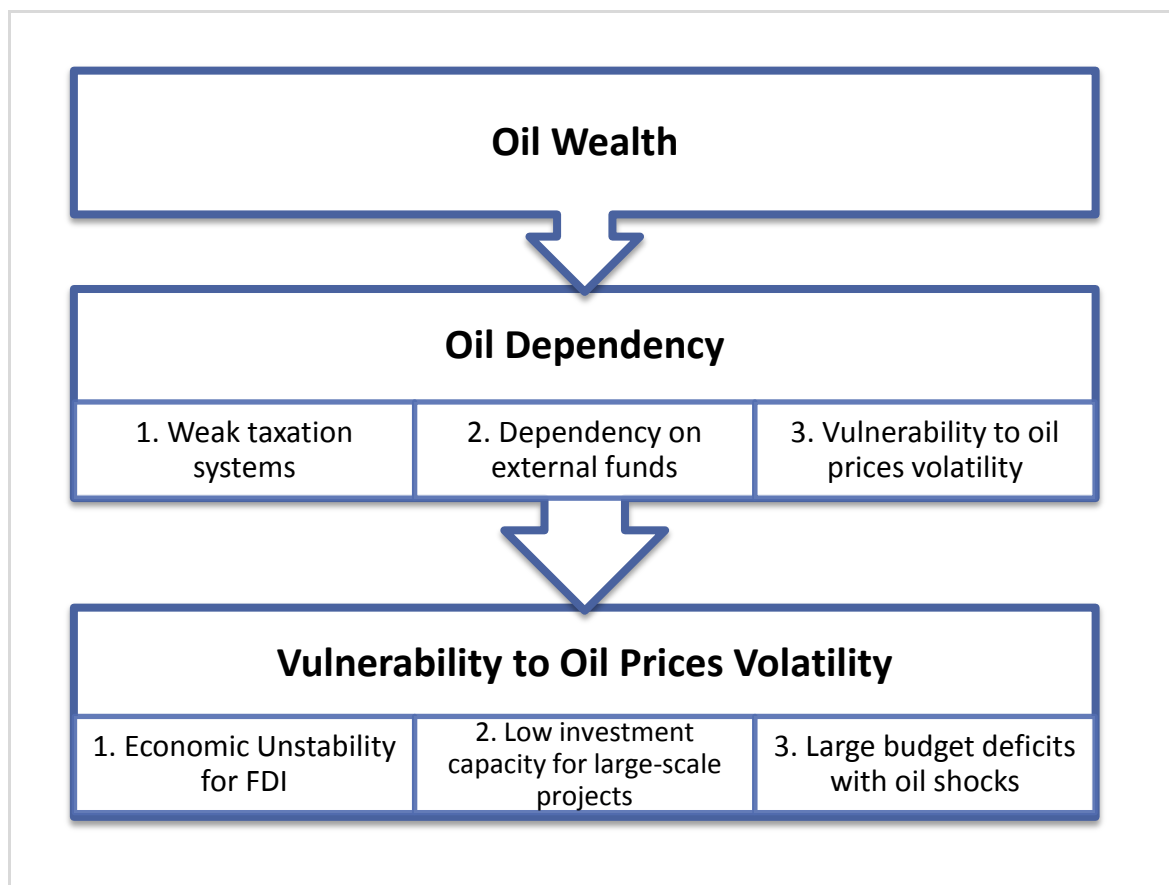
Oil Wealth

Oil Dependency

| 1. Weak taxation systems | 2. Dependency on external funds | 3. Vulnerability to oil prices volatility |
|---|---|---|

Vulnerability to Oil Prices Volatility

| 1. Economic Unstability for FDI | 2. Low investment capacity for large-scale projects | 3. Large budget deficits with oil shocks |
|---|---|---|